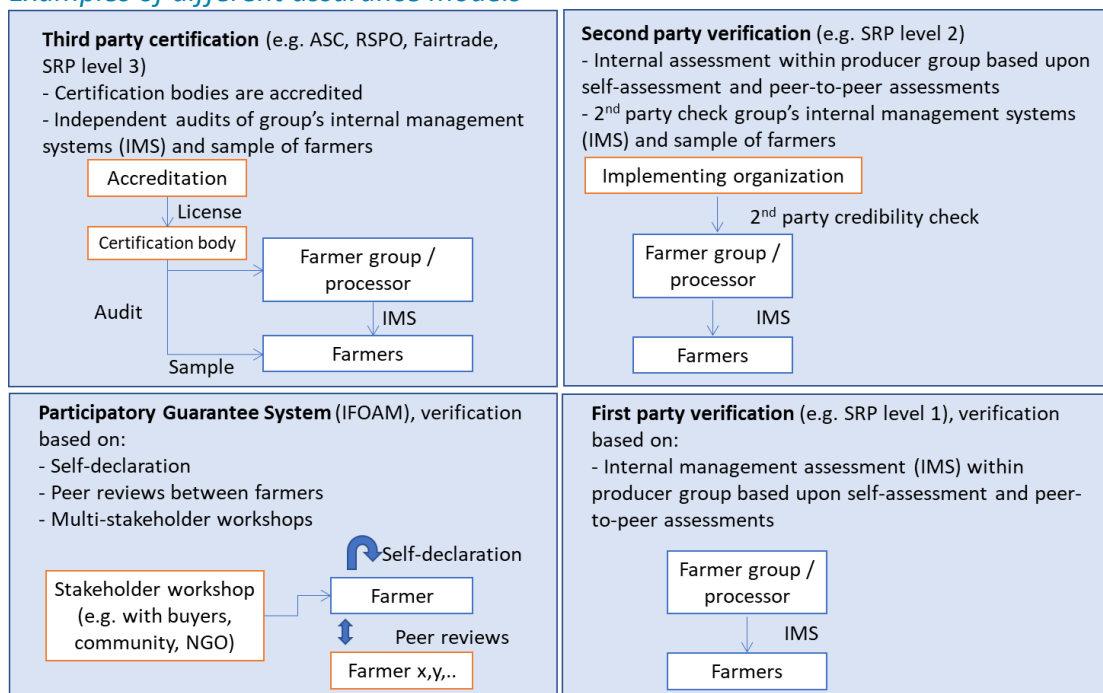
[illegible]

**Third party certification** (e.g. ASC, RSPO, Fairtrade, SRP level 3)
- Certification bodies are accredited
- Independent audits of group's internal management systems (IMS) and sample of farmers

Accreditation
License
Certification body
Farmer group / processor
Audit
IMS
Sample
Farmers

**Second party verification** (e.g. SRP level 2)
- Internal assessment within producer group based upon self-assessment and peer-to-peer assessments
- $2^{nd}$ party check group's internal management systems (IMS) and sample of farmers

Implementing organization
$2^{nd}$ party credibility check
Farmer group / processor
IMS
Farmers

**Participatory Guarantee System** (IFOAM), verification based on:
- Self-declaration
- Peer reviews between farmers
- Multi-stakeholder workshops

Self-declaration
Stakeholder workshop (e.g. with buyers, community, NGO)
Farmer
Peer reviews
Farmer x,y,..

**First party verification** (e.g. SRP level 1), verification based on:
- Internal management assessment (IMS) within producer group based upon self-assessment and peer-to-peer assessments

Farmer group / processor
IMS
Farmers